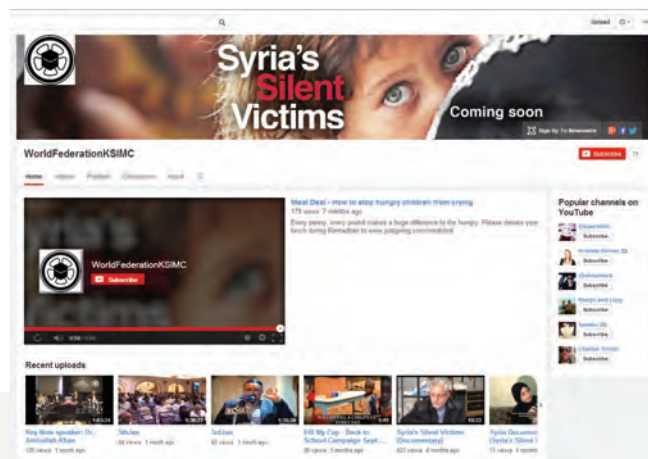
Upload

Syria's Silent Victims

Coming soon

Sign Up To Newsletter

WorldFederationKSIMC

Subscribe

Home Videos Playlists Discussion About

WorldFederationKSIMC

Subscribe

0:00 / 0:00

Meal Deal - How to stop hungry children from crying

175 views 7 months ago

Every penny, every pound makes a huge difference to the hungry. Please donate your lunch during Ramadhan to www.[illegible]

Popular channels on YouTube

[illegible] Subscribe

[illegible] Subscribe

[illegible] Subscribe

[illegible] Subscribe

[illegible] Subscribe

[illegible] Subscribe

Recent uploads

Key Note speaker: Dr. Amirallah Khan
120 views 1 month ago

5thJan
84 views 1 month ago

3rdJan
92 views 1 month ago

Fill My Cup - Back to School Campaign Sept ...
86 views 3 months ago

Syria's Silent Victims (Documentary)
623 views 4 months ago

Syria Documen (Syria's Silent V
11 views 4 month